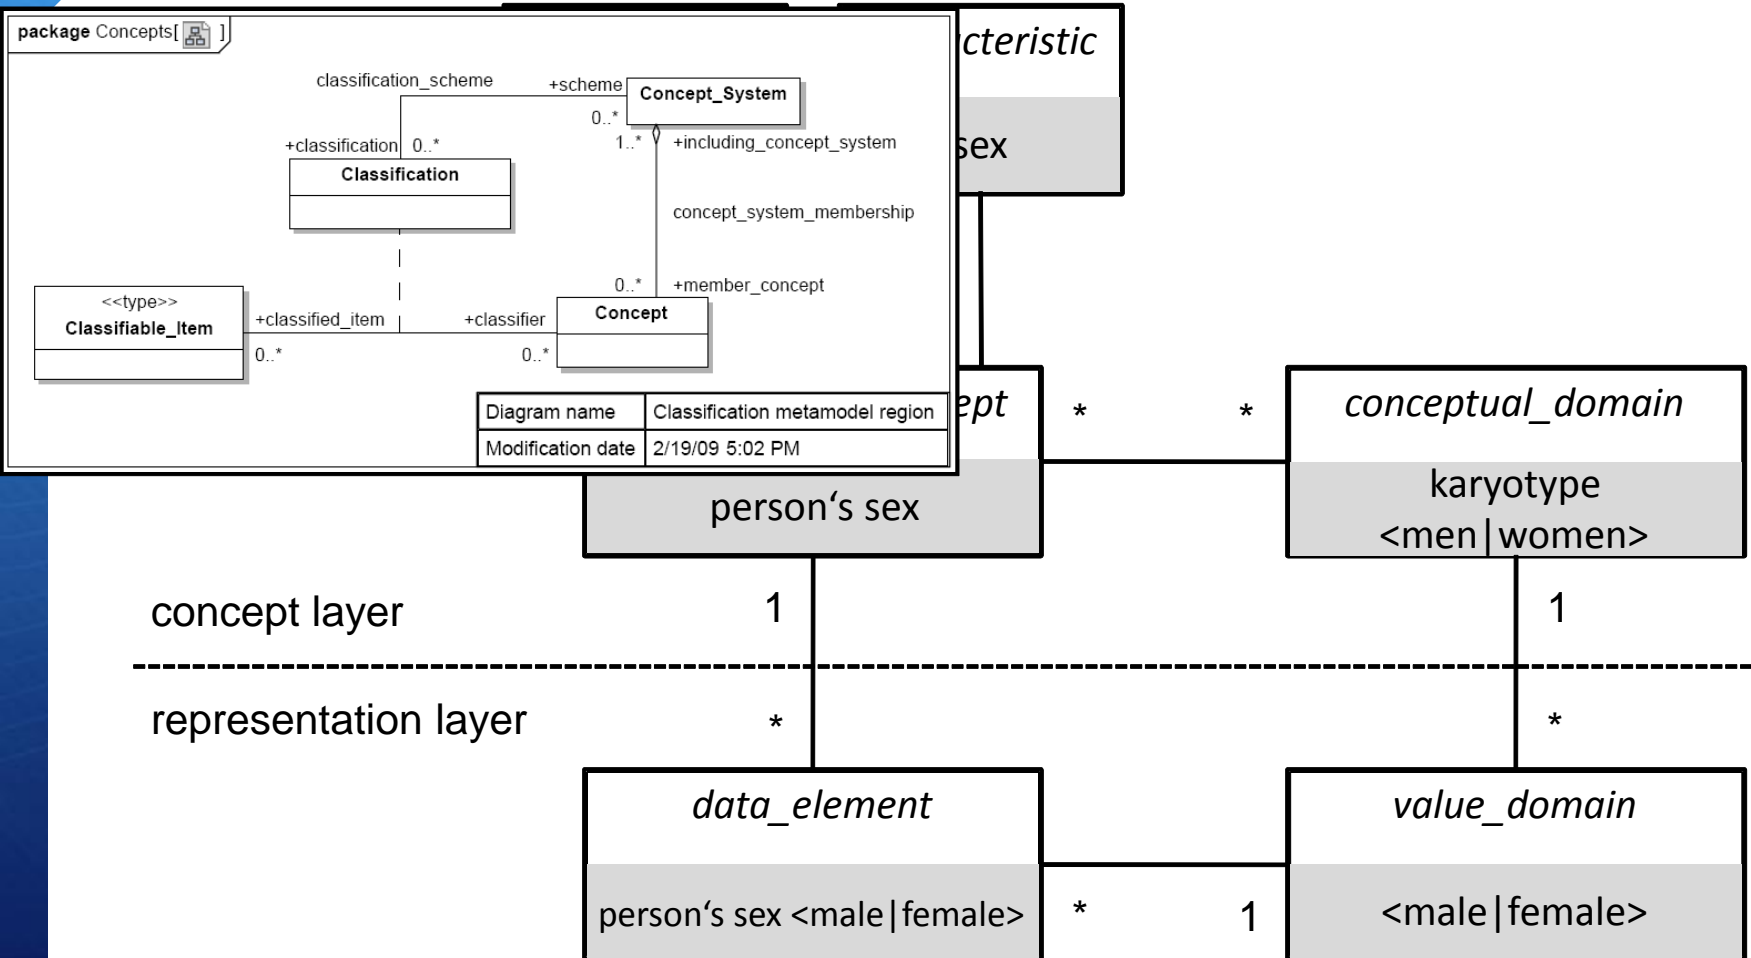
package Concepts[ ]

classification_scheme

+scheme

Concept_System

0..*

1..*

+including_concept_system

+classification

0..*

Classification

concept_system_membership

0..*

+member_concept

<<type>>
Classifiable_Item

+classified_item

+classifier

Concept

0..*

0..*

| Diagram name | Classification metamodel region |
|---|---|
| Modification date | 2/19/09 5:02 PM |

cteristic

sex

ept

person‘s sex

*

*

conceptual_domain

karyotype
<men|women>

concept layer

1

1

representation layer

*

*

data_element

person‘s sex <male|female>

*

1

value_domain

<male|female>